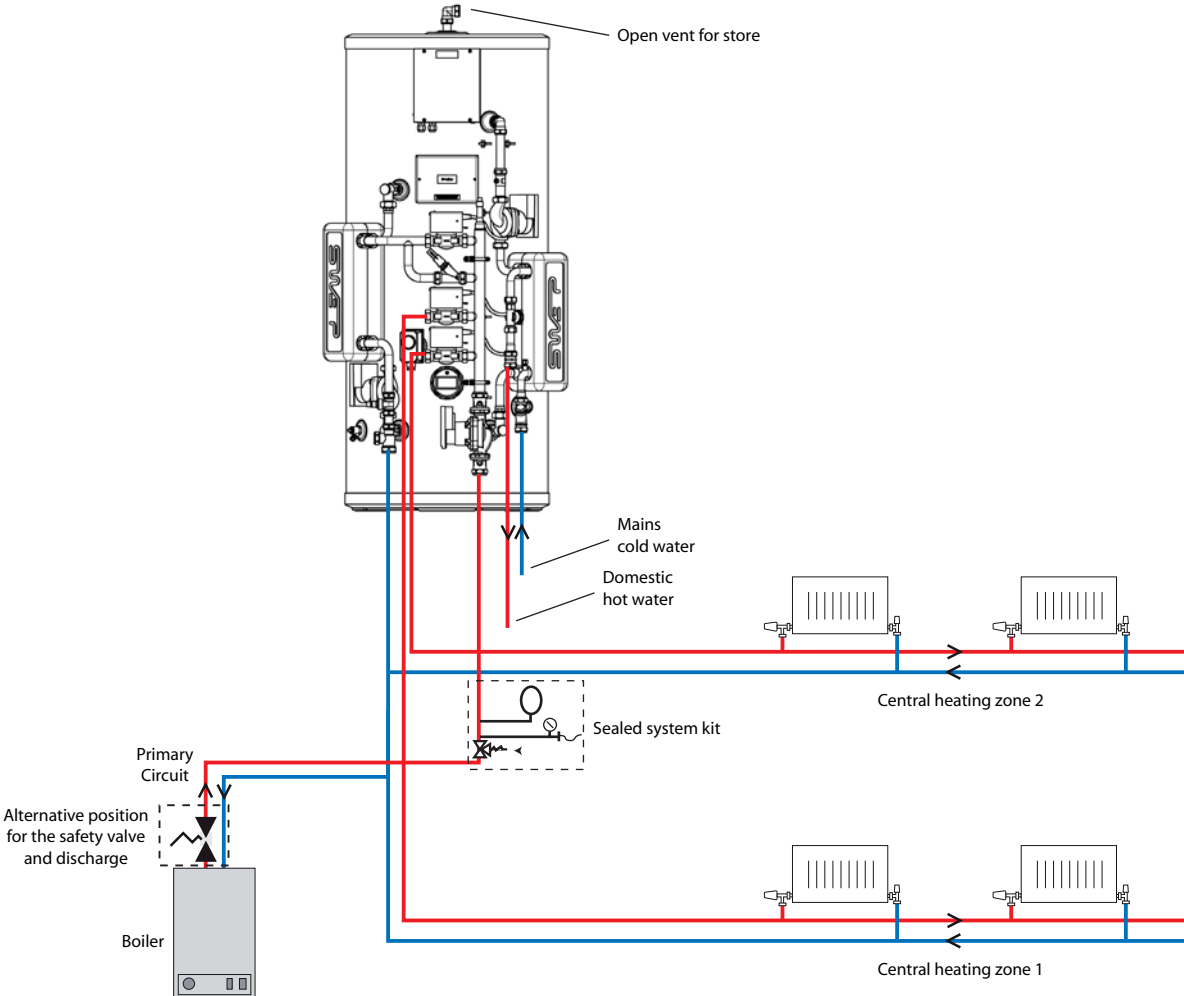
Open vent for store

Mains
cold water

Domestic
hot water

Central heating zone 2

Sealed system kit

Primary
Circuit

Alternative position
for the safety valve
and discharge

Boiler

Central heating zone 1